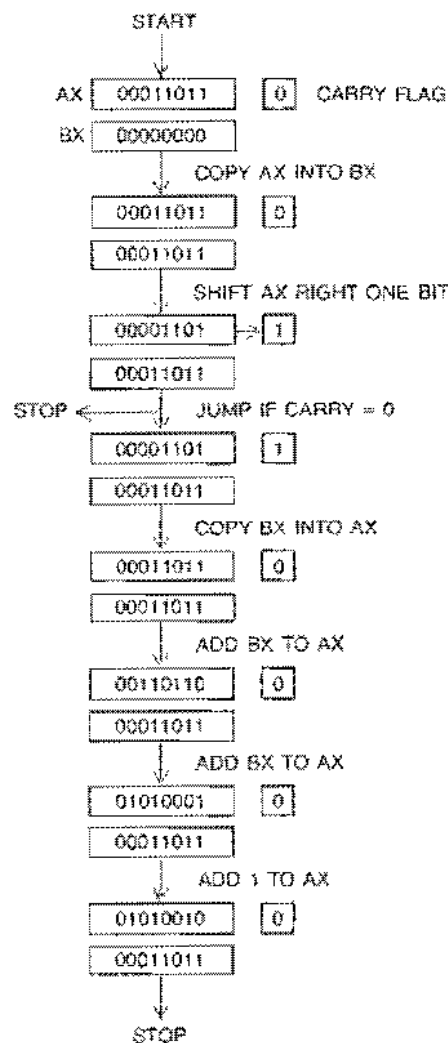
START

AX 00011011 0 CARRY FLAG
BX 00000000

COPY AX INTO BX

00011011 0
00011011

SHIFT AX RIGHT ONE BIT

00001101 1
00011011

STOP JUMP IF CARRY = 0

00001101 1
00011011

COPY BX INTO AX

00011011 0
00011011

ADD BX TO AX

00110110 0
00011011

ADD BX TO AX

01010001 0
00011011

ADD 1 TO AX

01010010 0
00011011

STOP